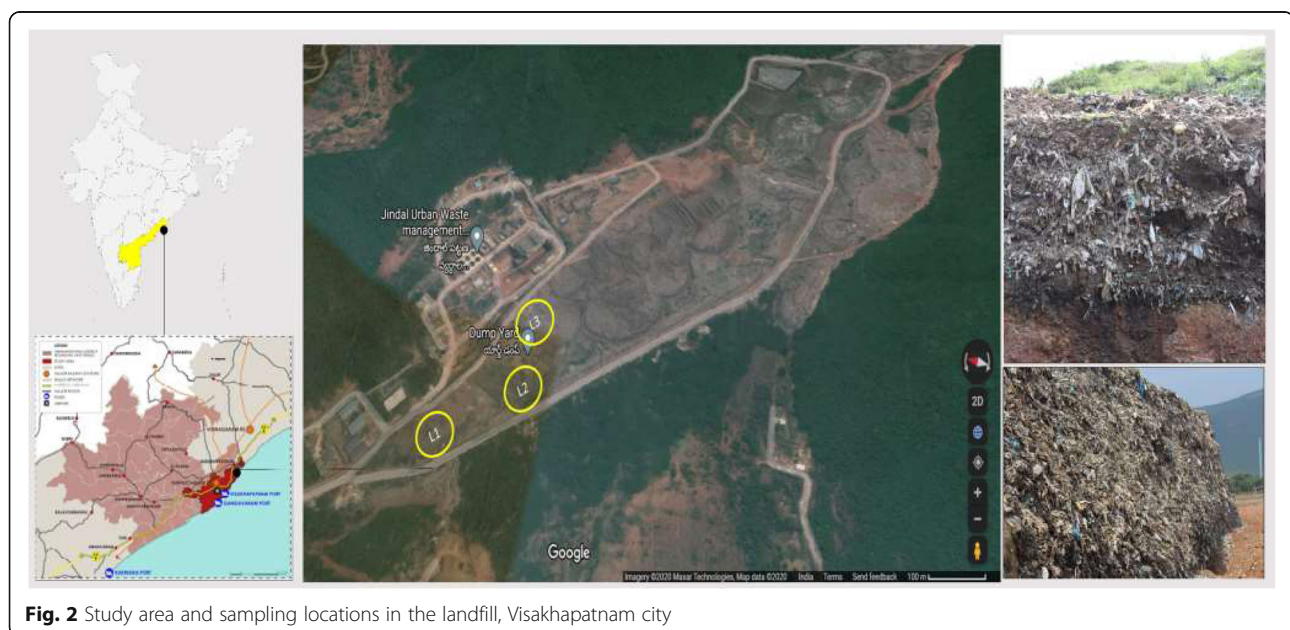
Jindal Urban Waste management...

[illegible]

Dump Yard

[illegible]

L3

L2

L1

2D

+

−

Google

Imagery ©2020 Maxar Technologies, Map data ©2020 India Terms Send feedback 100 m

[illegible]

VISAKHAPATNAM PORT

GANGAVARAM PORT

KAKINADA PORT

**Fig. 2** Study area and sampling locations in the landfill, Visakhapatnam city